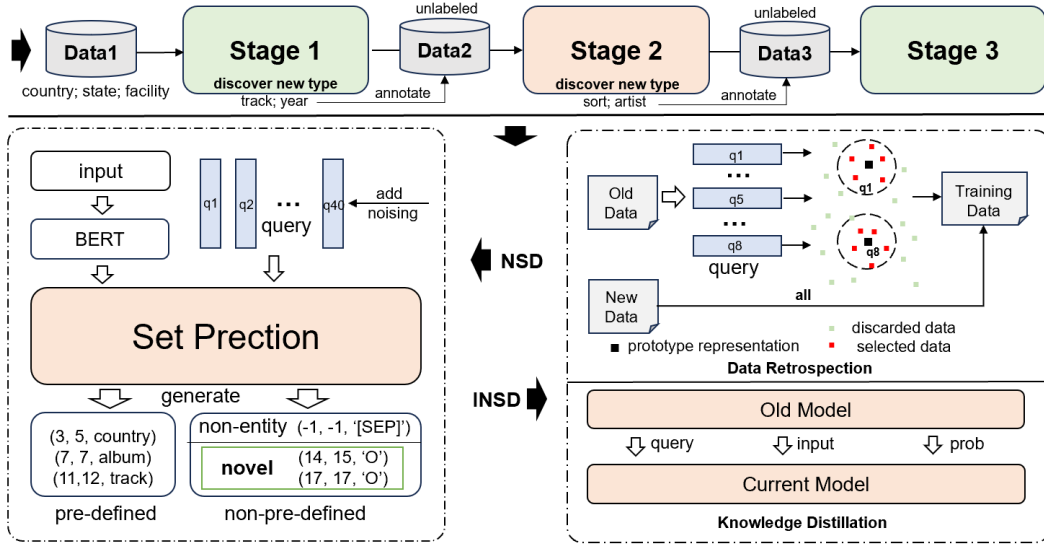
Data1
country; state; facility
Stage 1
discover new type
track; year
unlabeled
Data2
annotate
Stage 2
discover new type
sort; artist
unlabeled
Data3
annotate
Stage 3

input
BERT
q1
q2
...
query
q40
add noising
Set Prection
generate
(3, 5, country)
(7, 7, album)
(11,12, track)
pre-defined
non-entity (-1, -1, '[SEP]')
novel (14, 15, 'O')
(17, 17, 'O')
non-pre-defined

NSD
INSD

Old Data
q1
...
q5
...
q8
query
q1
q8
Training Data
New Data
all
discarded data
prototype representation
selected data
Data Retrospection

Old Model
query
input
prob
Current Model
Knowledge Distillation